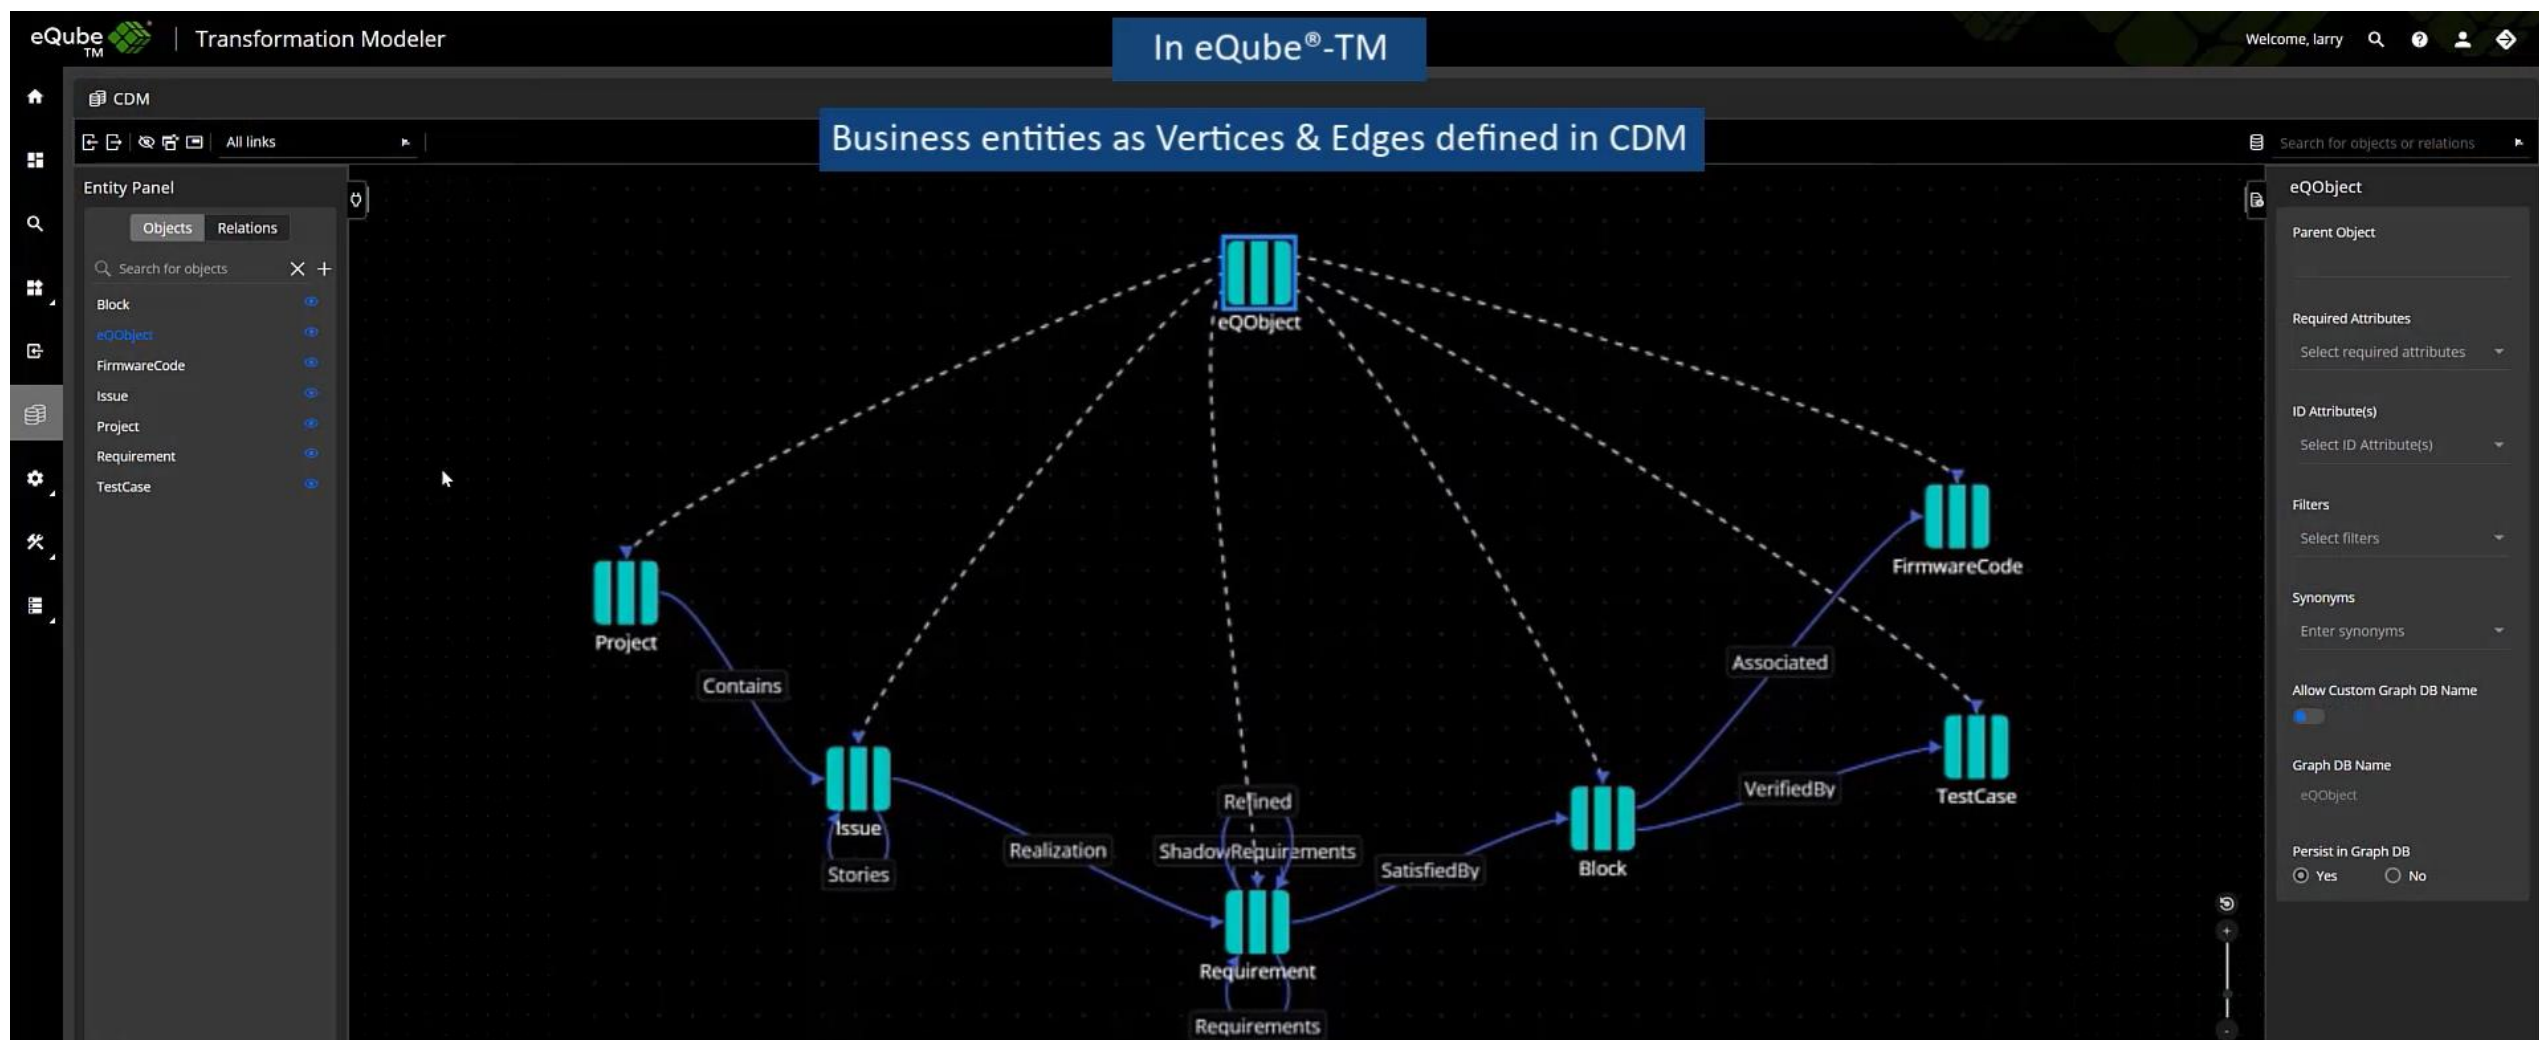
eQube TM | Transformation Modeler

In eQube®-TM

Welcome, larry

CDM

All links

Business entities as Vertices & Edges defined in CDM

Search for objects or relations

Entity Panel

Objects Relations

Search for objects

Block
eQObject
FirmwareCode
Issue
Project
Requirement
TestCase

eQObject
Project
Contains
Issue
Stories
Realization
Refined
ShadowRequirements
Requirement
Requirements
SatisfiedBy
Block
Associated
FirmwareCode
VerifiedBy
TestCase

eQObject

Parent Object

Required Attributes
Select required attributes

ID Attribute(s)
Select ID Attribute(s)

Filters
Select filters

Synonyms
Enter synonyms

Allow Custom Graph DB Name

Graph DB Name
eQObject

Persist in Graph DB
Yes No